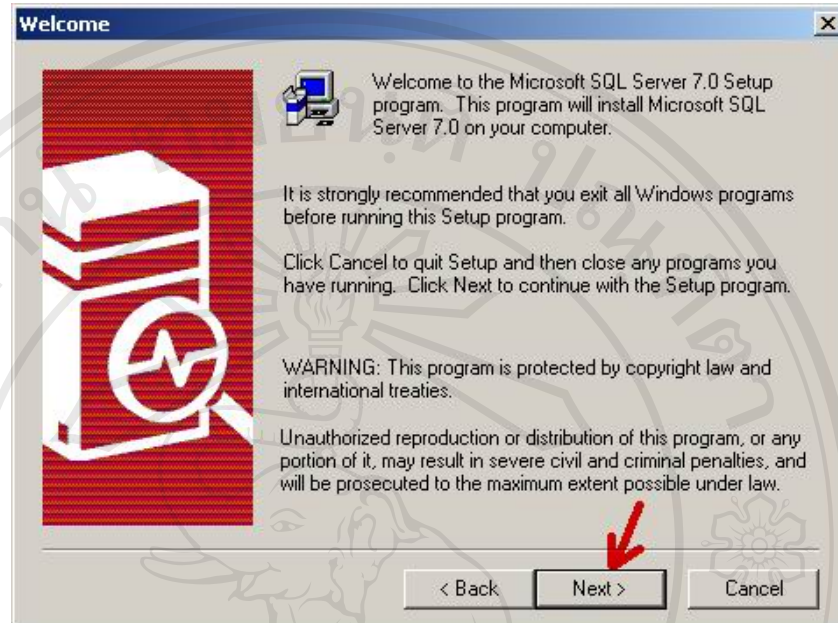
Welcome

Welcome to the Microsoft SQL Server 7.0 Setup program. This program will install Microsoft SQL Server 7.0 on your computer.

It is strongly recommended that you exit all Windows programs before running this Setup program.

Click Cancel to quit Setup and then close any programs you have running. Click Next to continue with the Setup program.

WARNING: This program is protected by copyright law and international treaties.

Unauthorized reproduction or distribution of this program, or any portion of it, may result in severe civil and criminal penalties, and will be prosecuted to the maximum extent possible under law.

< Back

Next >

Cancel